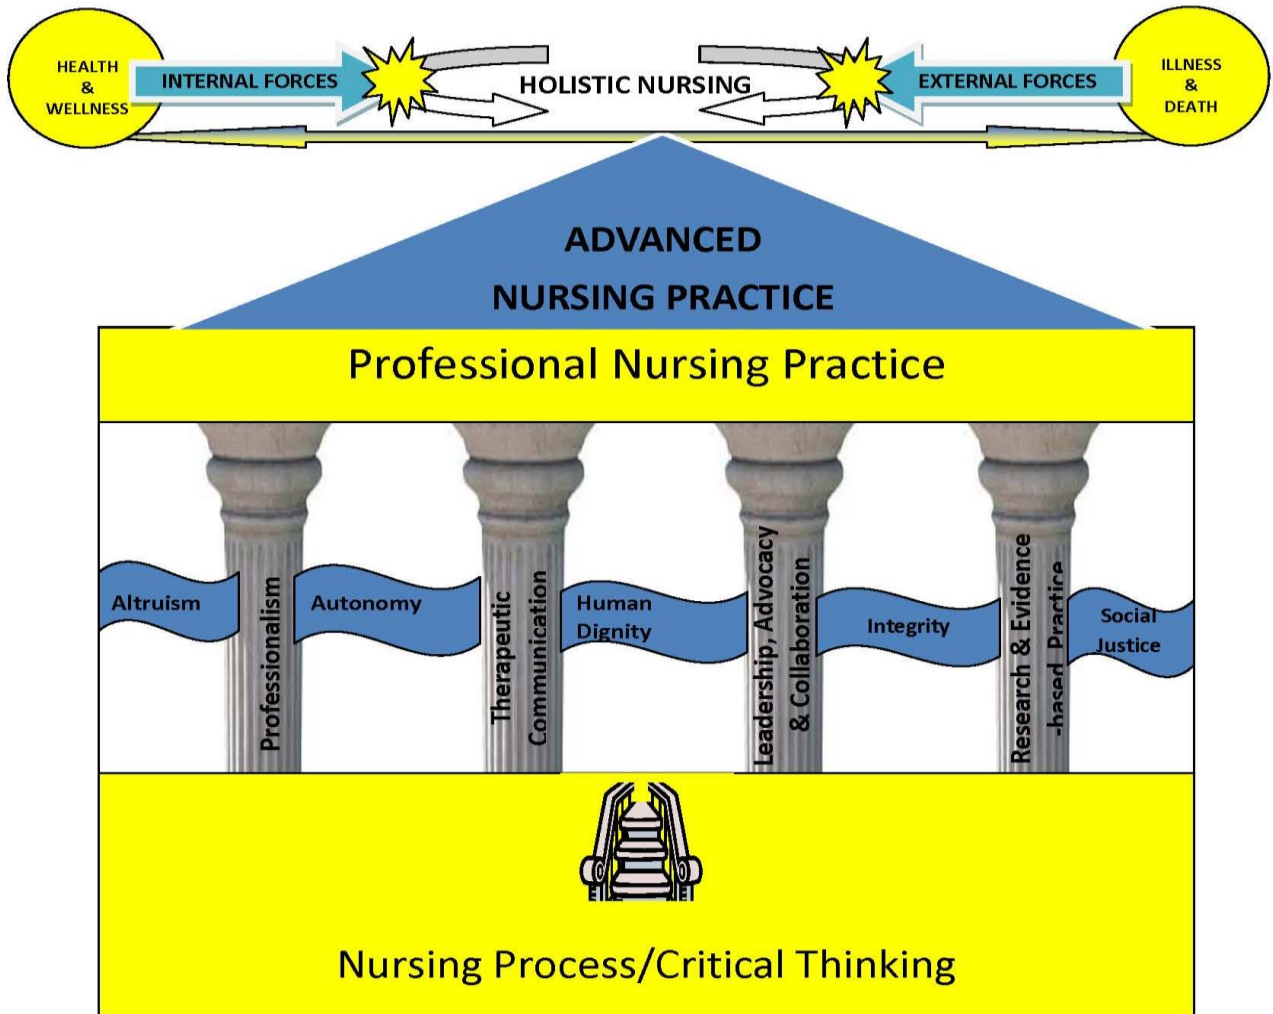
HEALTH & WELLNESS

INTERNAL FORCES

HOLISTIC NURSING

EXTERNAL FORCES

ILLNESS & DEATH

ADVANCED NURSING PRACTICE

Professional Nursing Practice

Altruism

Professionalism

Autonomy

Therapeutic Communication

Human Dignity

Leadership, Advocacy & Collaboration

Integrity

Research & Evidence -based Practice

Social Justice

Nursing Process/Critical Thinking